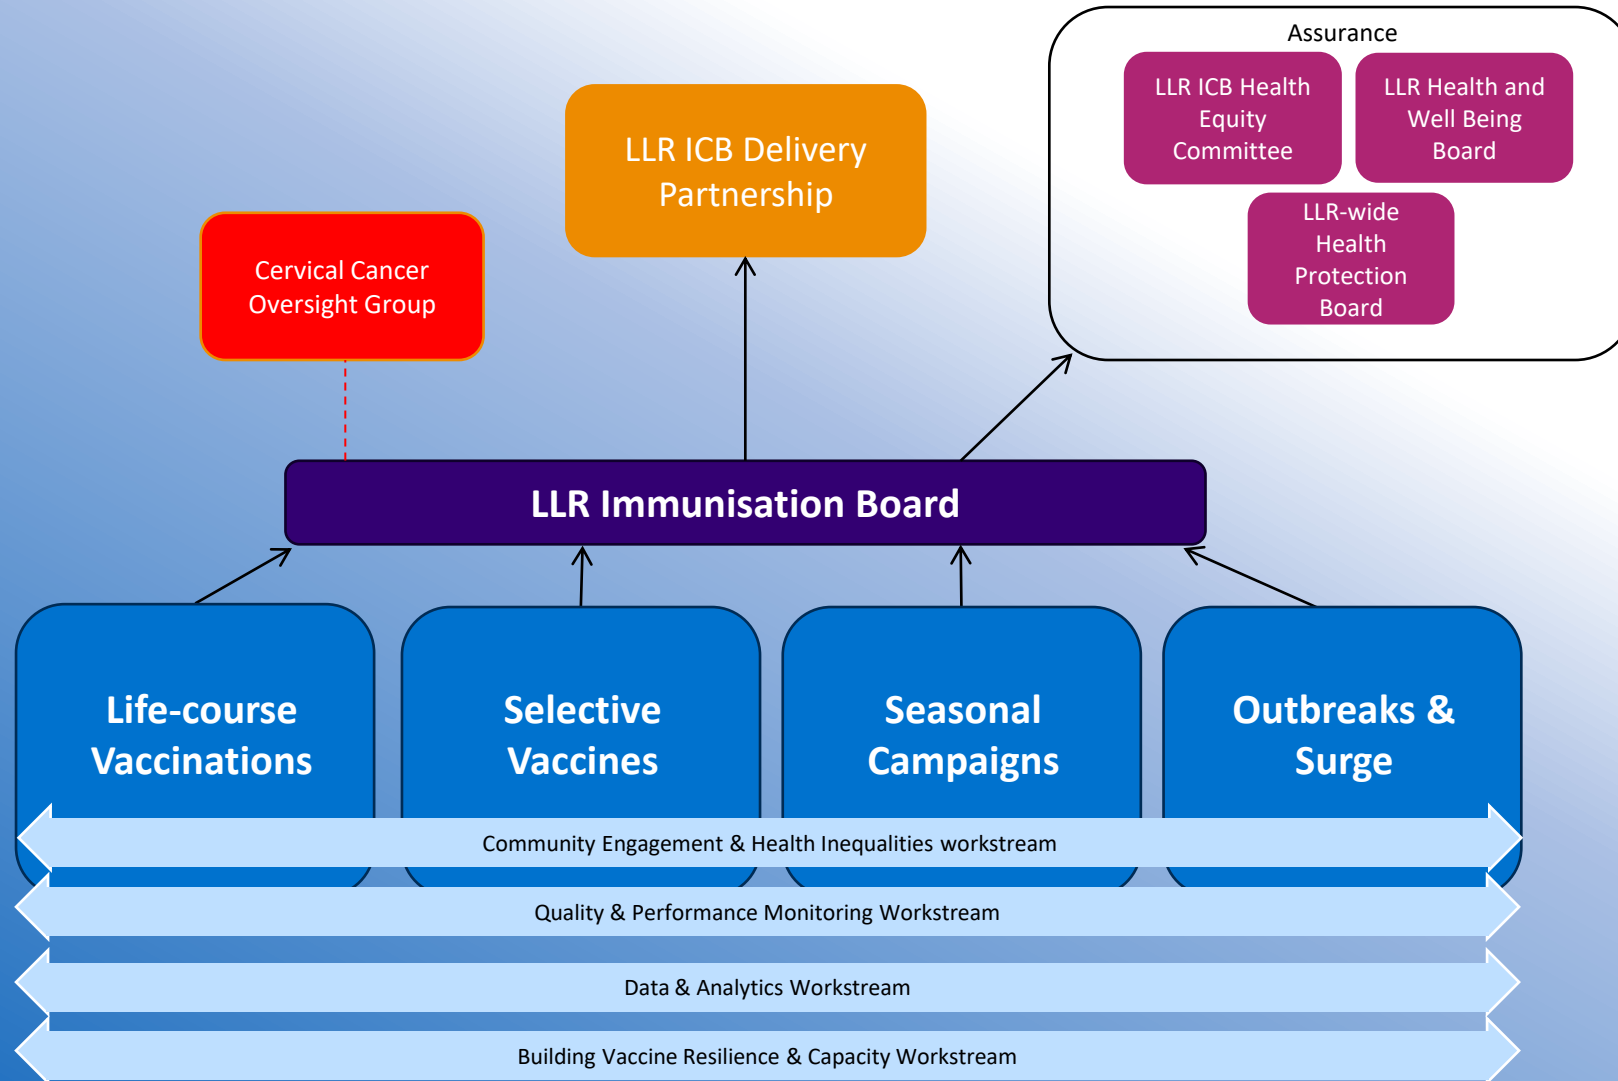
Assurance

LLR ICB Health Equity Committee

LLR Health and Well Being Board

LLR-wide Health Protection Board

LLR ICB Delivery Partnership

Cervical Cancer Oversight Group

LLR Immunisation Board

Life-course Vaccinations

Selective Vaccines

Seasonal Campaigns

Outbreaks & Surge

Community Engagement & Health Inequalities workstream

Quality & Performance Monitoring Workstream

Data & Analytics Workstream

Building Vaccine Resilience & Capacity Workstream